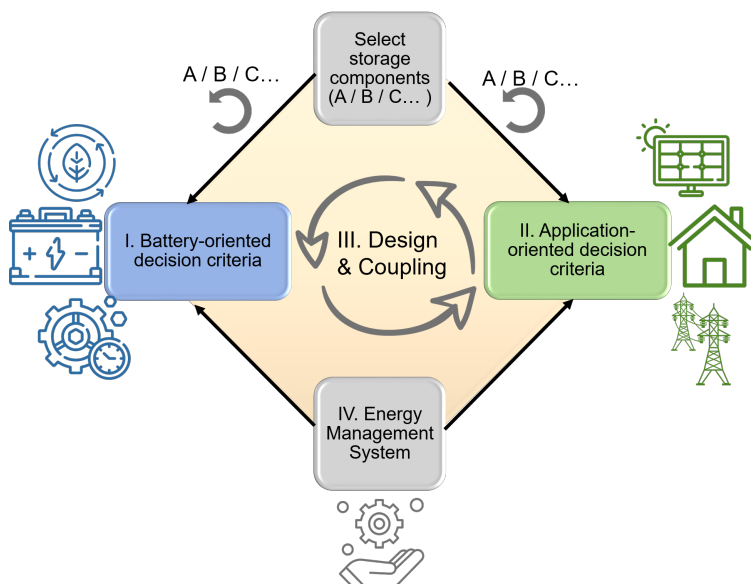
Select storage components (A / B / C… )

A / B / C…

A / B / C…

I. Battery-oriented decision criteria

III. Design & Coupling

II. Application-oriented decision criteria

IV. Energy Management System